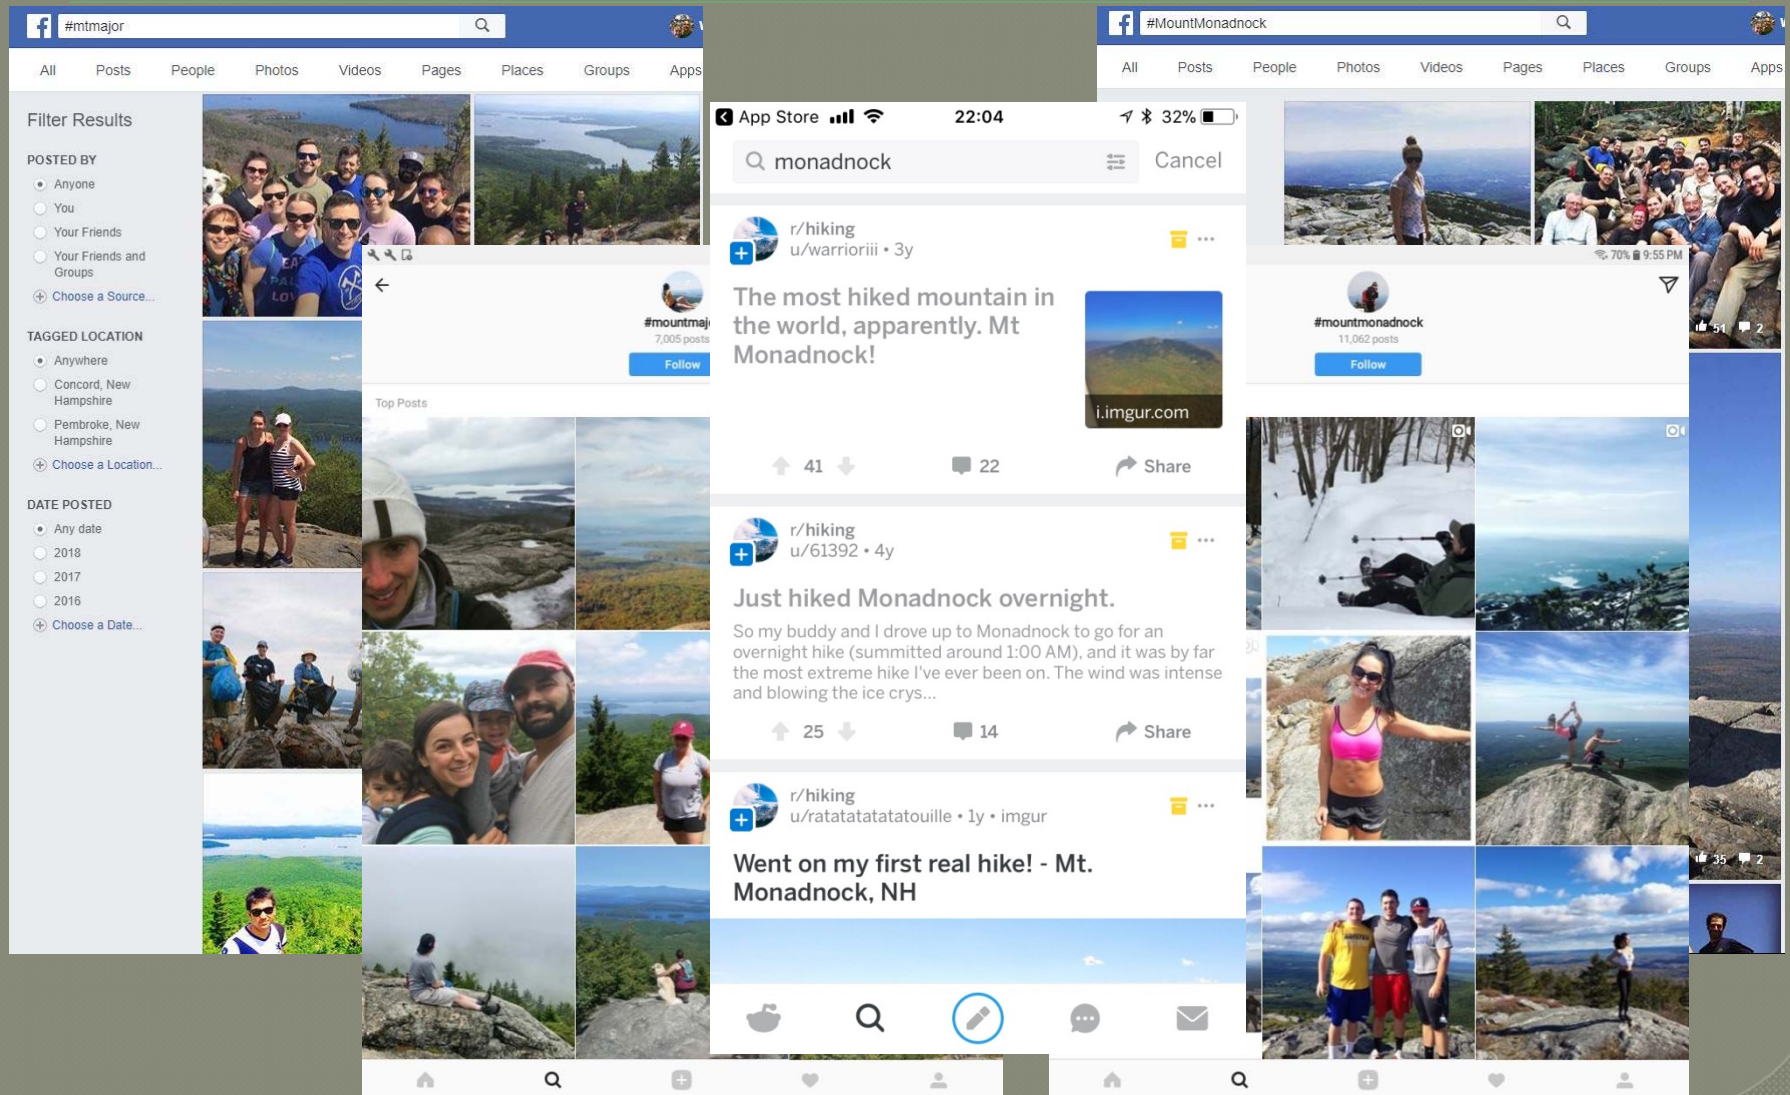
#mtmajor

All Posts People Photos Videos Pages Places Groups Apps

Filter Results

POSTED BY
Anyone
You
Your Friends
Your Friends and Groups
Choose a Source...

TAGGED LOCATION
Anywhere
Concord, New Hampshire
Pembroke, New Hampshire
Choose a Location...

DATE POSTED
Any date
2018
2017
2016
Choose a Date...

#mountmaj
7,005 posts
Follow

Top Posts

App Store 22:04 32%

monadnock Cancel

r/hiking
u/warrioriii • 3y

The most hiked mountain in the world, apparently. Mt Monadnock!

i.imgur.com

41 22 Share

r/hiking
u/61392 • 4y

Just hiked Monadnock overnight.

So my buddy and I drove up to Monadnock to go for an overnight hike (summitted around 1:00 AM), and it was by far the most extreme hike I've ever been on. The wind was intense and blowing the ice crys...

25 14 Share

r/hiking
u/ratatatatatatouille • 1y • imgur

Went on my first real hike! - Mt. Monadnock, NH

#MountMonadnock

All Posts People Photos Videos Pages Places Groups Apps

70% 9:55 PM

#mountmonadnock
11,062 posts
Follow

51 2

35 2